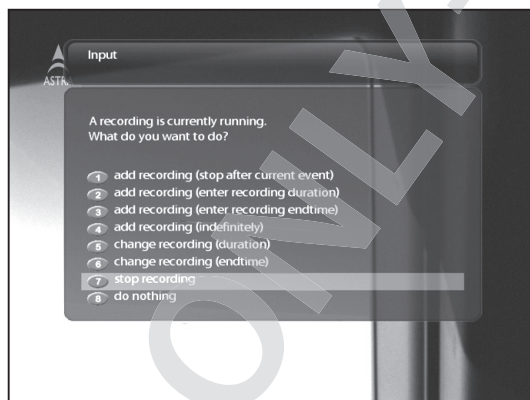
ASTRA

Input

A recording is currently running.
What do you want to do?

1 add recording (stop after current event)
2 add recording (enter recording duration)
3 add recording (enter recording endtime)
4 add recording (indefinitely)
5 change recording (duration)
6 change recording (endtime)
7 stop recording
8 do nothing

ONLY